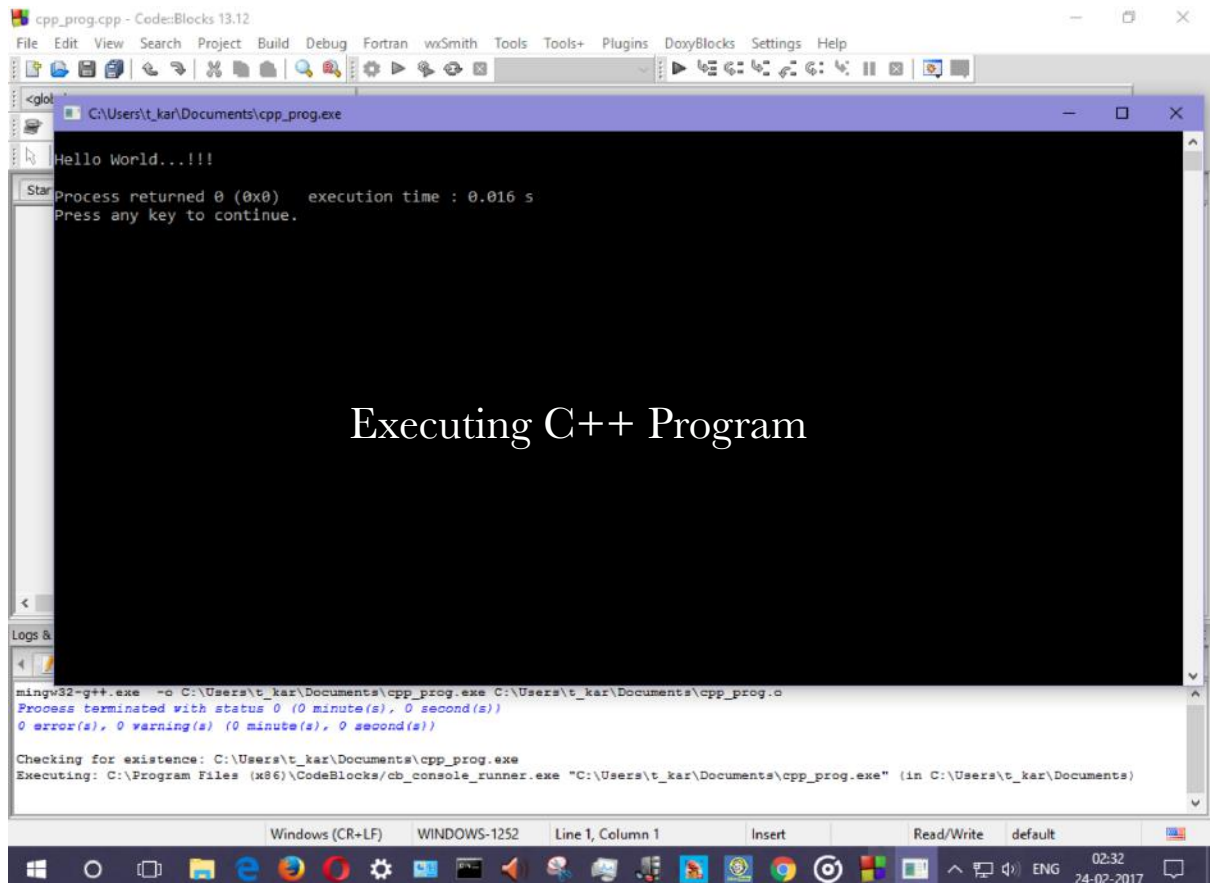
cpp_prog.cpp - Code::Blocks 13.12

File Edit View Search Project Build Debug Fortran wxSmith Tools Tools+ Plugins DoxyBlocks Settings Help

<glob

Star

C:\Users\t_kar\Documents\cpp_prog.exe

Hello World...!!!

Process returned 0 (0x0)   execution time : 0.016 s
Press any key to continue.

Executing C++ Program

Logs &

mingw32-g++.exe -o C:\Users\t_kar\Documents\cpp_prog.exe C:\Users\t_kar\Documents\cpp_prog.o
Process terminated with status 0 (0 minute(s), 0 second(s))
0 error(s), 0 warning(s) (0 minute(s), 0 second(s))

Checking for existence: C:\Users\t_kar\Documents\cpp_prog.exe
Executing: C:\Program Files (x86)\CodeBlocks/cb_console_runner.exe "C:\Users\t_kar\Documents\cpp_prog.exe" (in C:\Users\t_kar\Documents)

Windows (CR+LF) WINDOWS-1252 Line 1, Column 1 Insert Read/Write default

ENG 02:32 24-02-2017